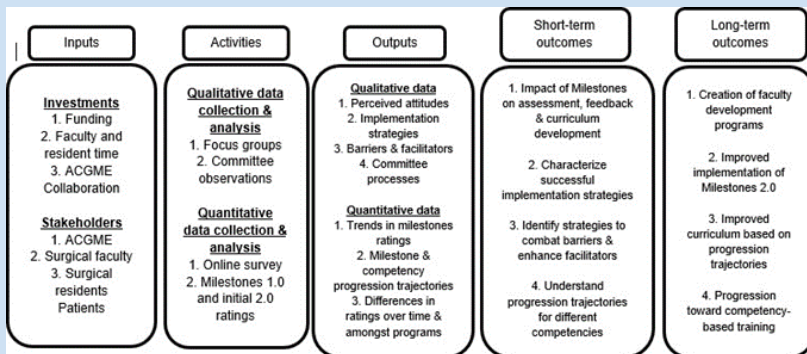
Inputs

Investments
1. Funding
2. Faculty and resident time
3. ACGME Collaboration

Stakeholders
1. ACGME
2. Surgical faculty
3. Surgical residents
Patients

Activities

Qualitative data collection & analysis
1. Focus groups
2. Committee observations

Quantitative data collection & analysis
1. Online survey
2. Milestones 1.0 and initial 2.0 ratings

Outputs

Qualitative data
1. Perceived attitudes
2. Implementation strategies
3. Barriers & facilitators
4. Committee processes

Quantitative data
1. Trends in milestones ratings
2. Milestone & competency progression trajectories
3. Differences in ratings over time & amongst programs

Short-term outcomes

1. Impact of Milestones on assessment, feedback & curriculum development

2. Characterize successful implementation strategies

3. Identify strategies to combat barriers & enhance facilitators

4. Understand progression trajectories for different competencies

Long-term outcomes

1. Creation of faculty development programs

2. Improved implementation of Milestones 2.0

3. Improved curriculum based on progression trajectories

4. Progression toward competency-based training